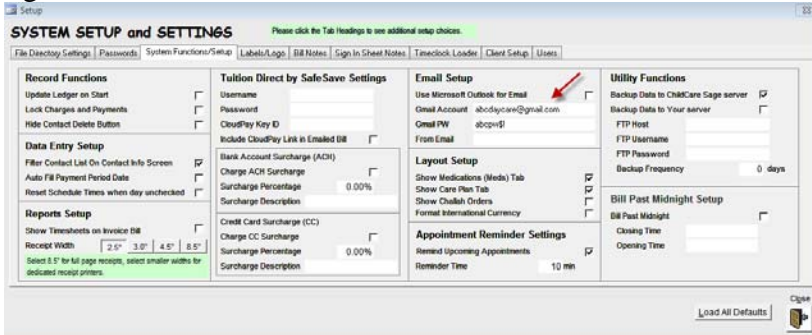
Setup

SYSTEM SETUP and SETTINGS

Please click the Tab Headings to see additional setup choices.

File Directory Settings | Passwords | System Functions/Setup | Labels/Logo | Bill Notes | Sign In Sheet Notes | Timeclock Loader | Client Setup | Users

Record Functions
Update Ledger on Start
Lock Charges and Payments
Hide Contact Delete Button

Data Entry Setup
Filter Contact List On Contact Info Screen
Auto Fill Payment Period Date
Reset Schedule Times when day unchecked

Reports Setup
Show Timesheets on Invoice Bill
Receipt Width 2.5" 3.0" 4.5" 8.5"
Select 8.5" for full page receipts, select smaller widths for dedicated receipt printers.

Tuition Direct by SafeSave Settings
Username
Password
CloudPay Key ID
Include CloudPay Link in Emailed Bill

Bank Account Surcharge (ACH)
Charge ACH Surcharge
Surcharge Percentage 0.00%
Surcharge Description

Credit Card Surcharge (CC)
Charge CC Surcharge
Surcharge Percentage 0.00%
Surcharge Description

Email Setup
Use Microsoft Outlook for Email
Gmail Account abcdaycare@gmail.com
Gmail PW abcpw$!
From Email

Layout Setup
Show Medications (Meds) Tab
Show Care Plan Tab
Show Challah Orders
Format International Currency

Appointment Reminder Settings
Remind Upcoming Appointments
Reminder Time 10 min

Utility Functions
Backup Data to ChildCare Sage server
Backup Data to Your server
FTP Host
FTP Username
FTP Password
Backup Frequency 0 days

Bill Past Midnight Setup
Bill Past Midnight
Closing Time
Opening Time

Load All Defaults

Close